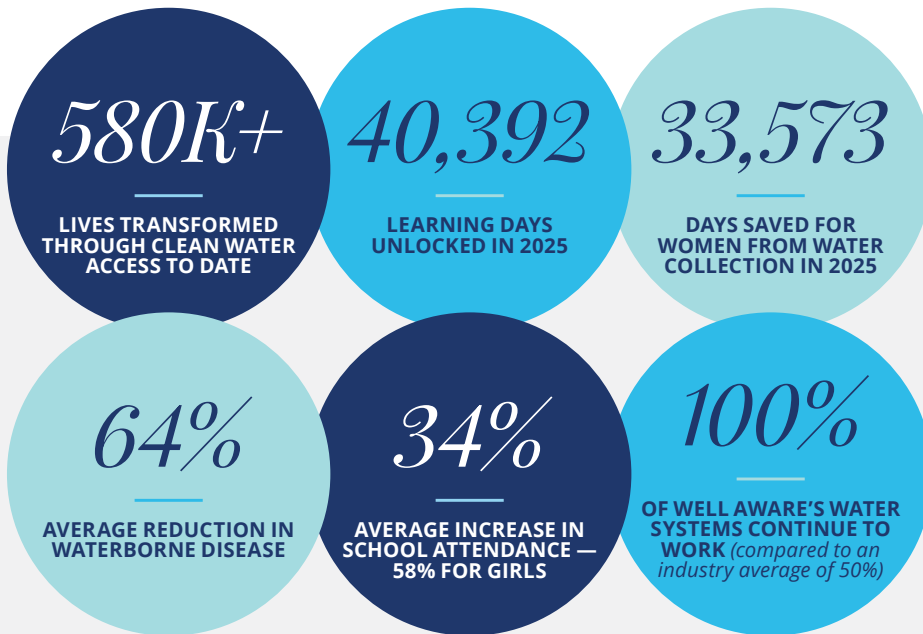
580K+

LIVES TRANSFORMED THROUGH CLEAN WATER ACCESS TO DATE

40,392

LEARNING DAYS UNLOCKED IN 2025

33,573

DAYS SAVED FOR WOMEN FROM WATER COLLECTION IN 2025

64%

AVERAGE REDUCTION IN WATERBORNE DISEASE

34%

AVERAGE INCREASE IN SCHOOL ATTENDANCE — 58% FOR GIRLS

100%

OF WELL AWARE'S WATER SYSTEMS CONTINUE TO WORK (compared to an industry average of 50%)